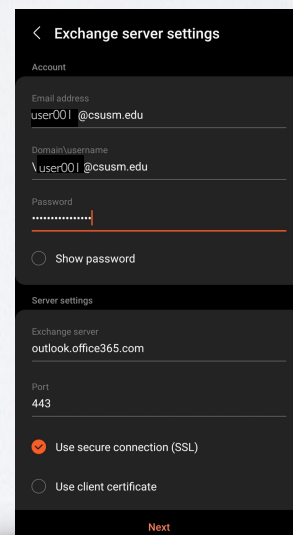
< Exchange server settings

Account

Email address
user001 @csusm.edu

Domain\username
\user001 @csusm.edu

Password
•••••••••••••••

Show password

Server settings

Exchange server
outlook.office365.com

Port
443

Use secure connection (SSL)

Use client certificate

Next